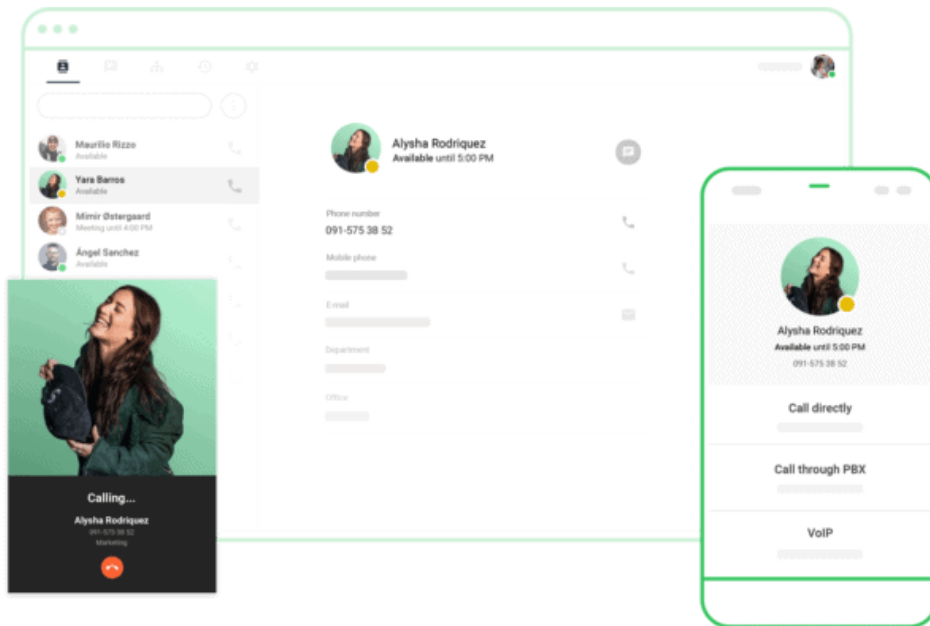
Maurilio Rizzo
Available

Yara Barros
Available

Mimir Østergaard
Meeting until 4:00 PM

Ángel Sanchez
Available

Alysha Rodriquez
Available until 5:00 PM

Phone number
091-575 38 52

Mobile phone

E-mail

Department

Office

Calling...
Alysha Rodriquez
091-575 38 52
Marketing

Alysha Rodriquez
Available until 5:00 PM
091-575 38 52

Call directly

Call through PBX

VoIP